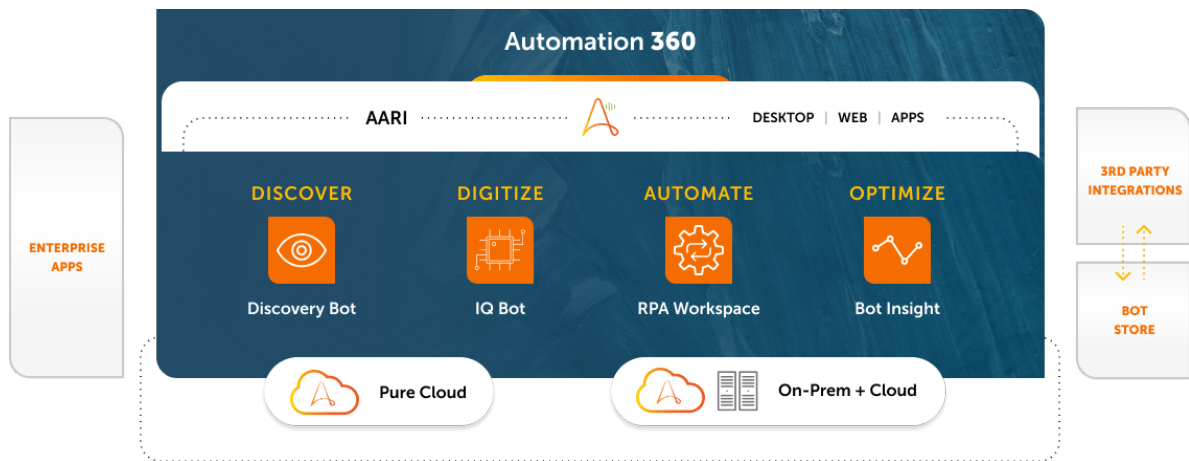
ENTERPRISE APPS

Automation 360

AARI

DESKTOP | WEB | APPS

DISCOVER

Discovery Bot

DIGITIZE

IQ Bot

AUTOMATE

RPA Workspace

OPTIMIZE

Bot Insight

Pure Cloud

On-Prem + Cloud

3RD PARTY INTEGRATIONS

BOT STORE